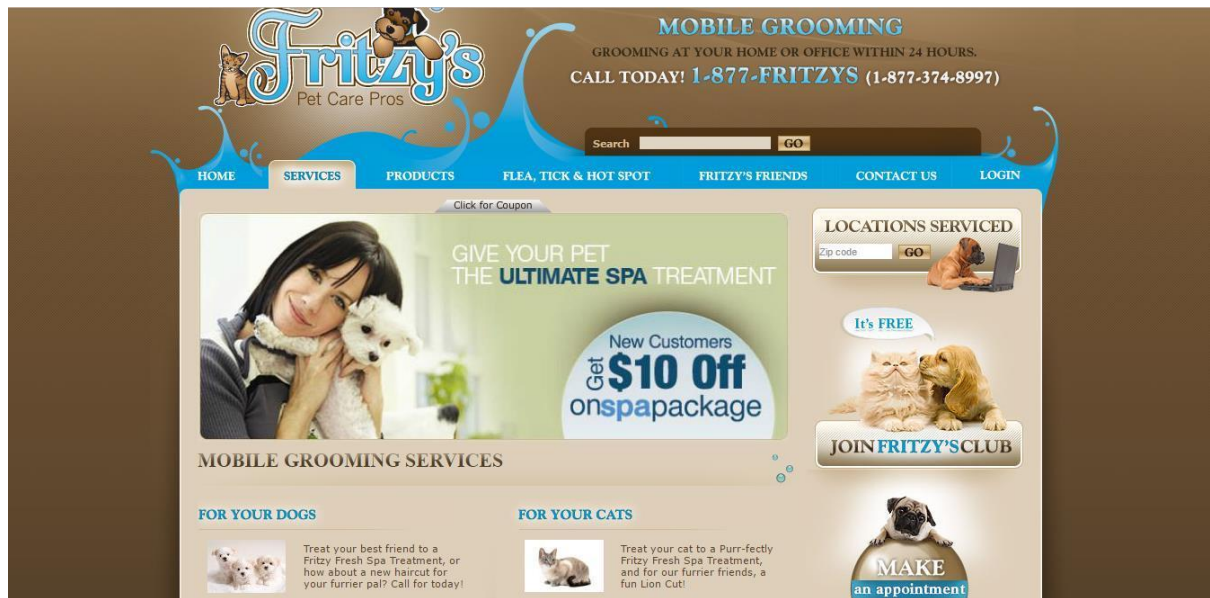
Fritzy's
Pet Care Pros

MOBILE GROOMING
GROOMING AT YOUR HOME OR OFFICE WITHIN 24 HOURS.
CALL TODAY! 1-877-FRITZYS (1-877-374-8997)

Search GO

HOME SERVICES PRODUCTS FLEA, TICK & HOT SPOT FRITZY'S FRIENDS CONTACT US LOGIN

Click for Coupon

GIVE YOUR PET
THE ULTIMATE SPA TREATMENT

New Customers
Get $10 Off
onspapackage

LOCATIONS SERVICED
Zip code GO

It's FREE

JOIN FRITZY'S CLUB

MOBILE GROOMING SERVICES

FOR YOUR DOGS

Treat your best friend to a Fritzy Fresh Spa Treatment, or how about a new haircut for your furrier pal? Call for today!

FOR YOUR CATS

Treat your cat to a Purr-fectly Fritzy Fresh Spa Treatment, and for our furrier friends, a fun Lion Cut!

MAKE
an appointment